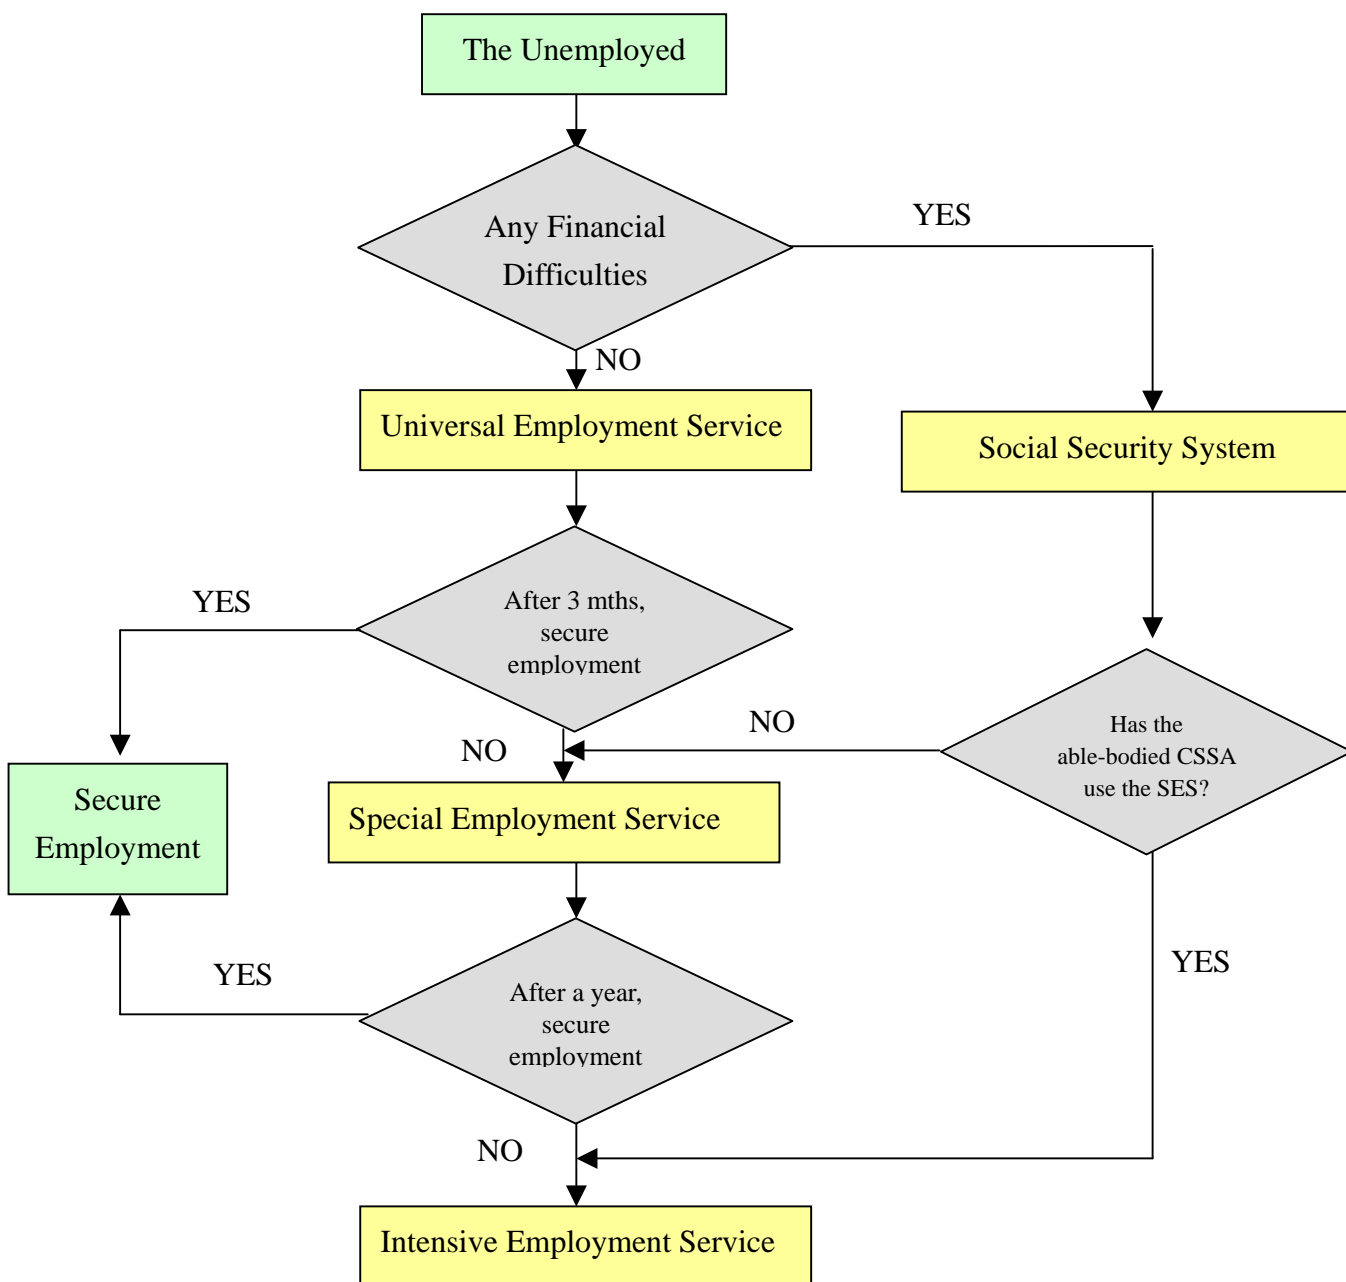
The Unemployed

Any Financial Difficulties

YES

NO

Universal Employment Service

Social Security System

YES

After 3 mths, secure employment

NO

Has the able-bodied CSSA use the SES?

NO

Secure Employment

Special Employment Service

YES

YES

After a year, secure employment

NO

Intensive Employment Service